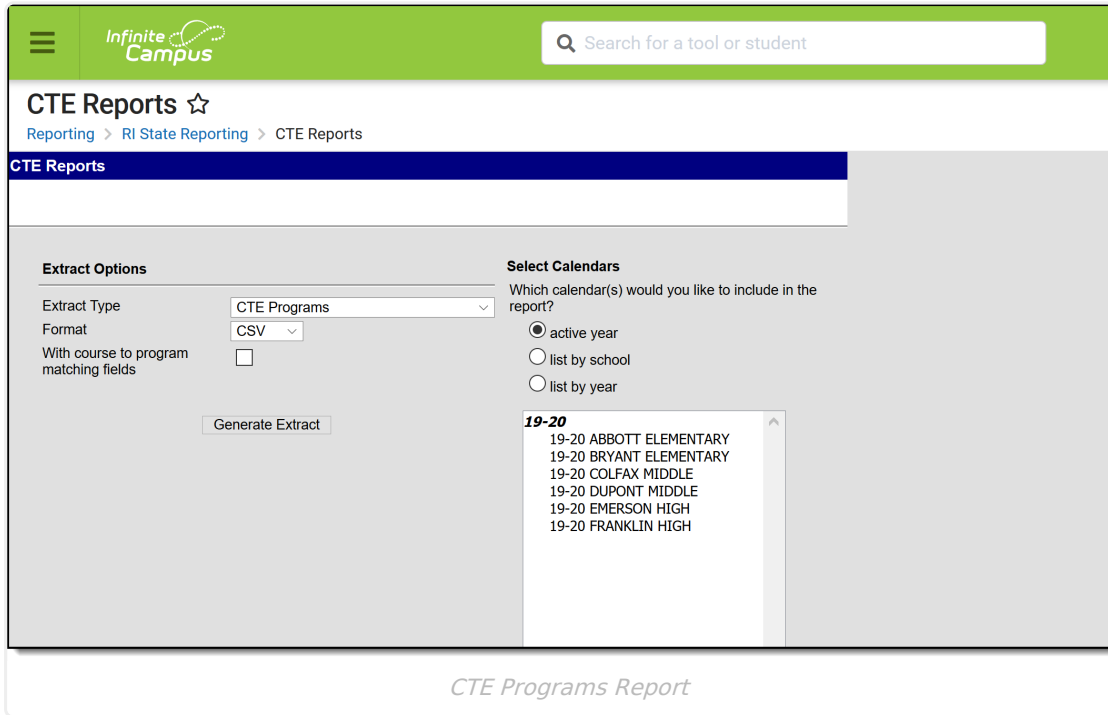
Infinite Campus

Search for a tool or student

CTE Reports ☆

Reporting > RI State Reporting > CTE Reports

CTE Reports

Extract Options

Extract Type CTE Programs

Format CSV

With course to program matching fields

Generate Extract

Select Calendars

Which calendar(s) would you like to include in the report?

active year

list by school

list by year

19-20
19-20 ABBOTT ELEMENTARY
19-20 BRYANT ELEMENTARY
19-20 COLFAX MIDDLE
19-20 DUPONT MIDDLE
19-20 EMERSON HIGH
19-20 FRANKLIN HIGH

CTE Programs Report